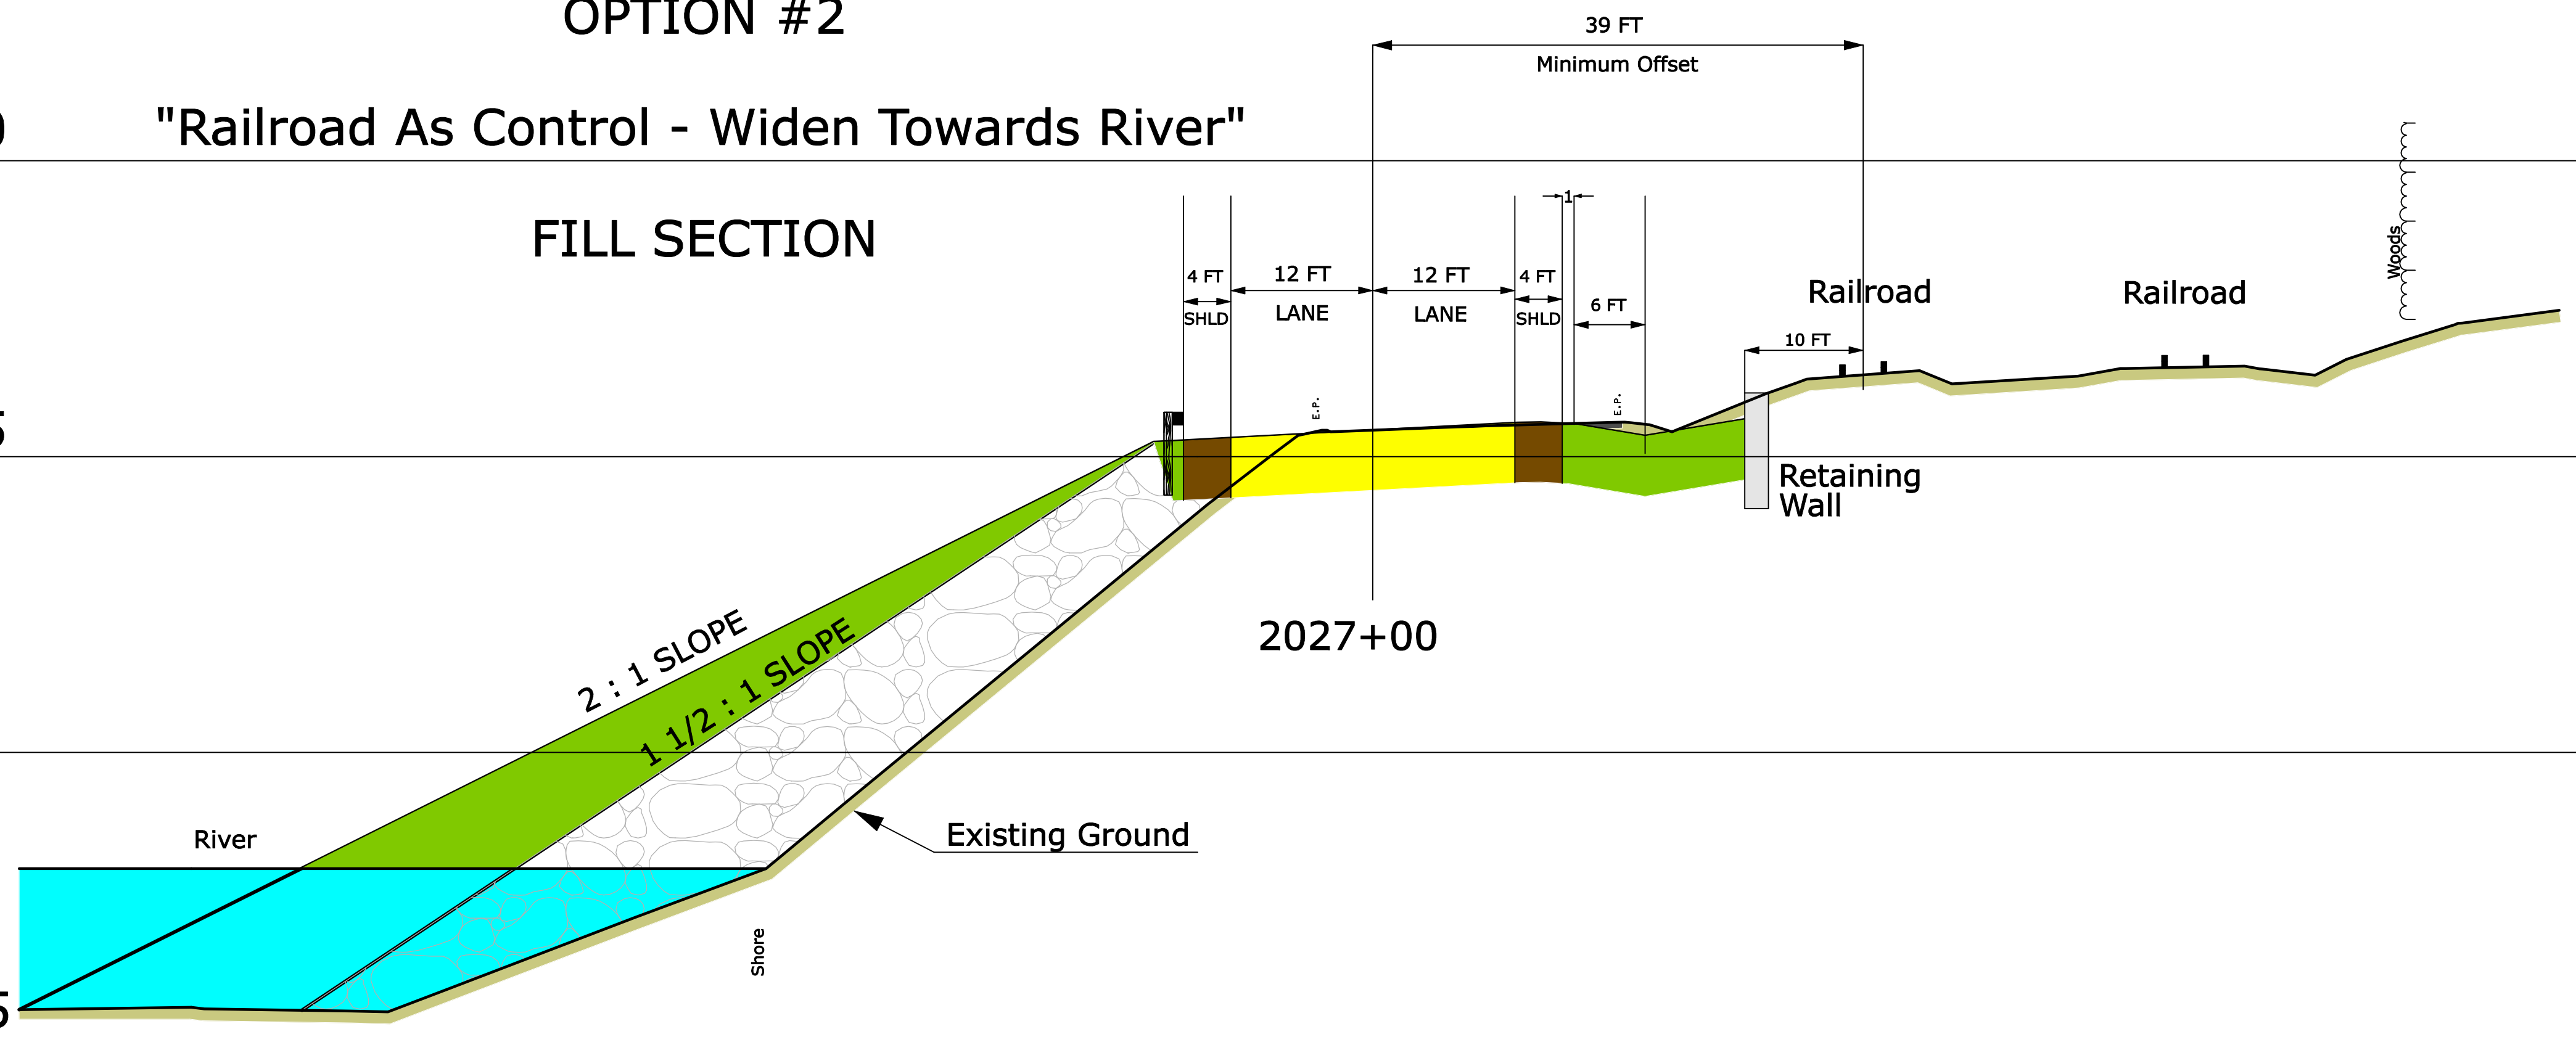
OPTION #2

"Railroad As Control - Widen Towards River"

FILL SECTION

39 FT
Minimum Offset

4 FT
SHLD
12 FT
LANE
12 FT
LANE
4 FT
SHLD
1
6 FT
E.P.
E.P.
10 FT
Railroad
Railroad
Woods
Retaining Wall
2027+00
2 : 1 SLOPE
1 1/2 : 1 SLOPE
Existing Ground
River
Shore
0
5
5